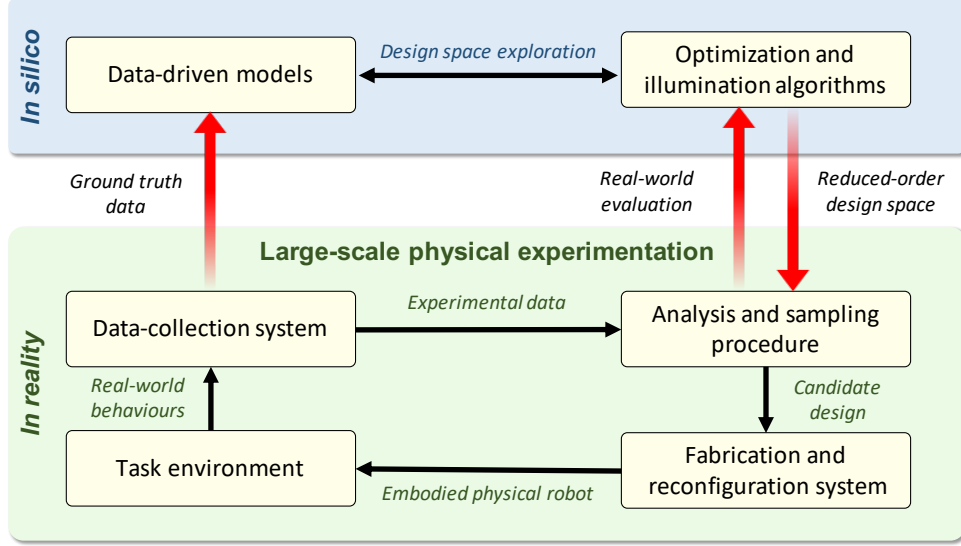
In silico

Data-driven models

Design space exploration

Optimization and illumination algorithms

Ground truth data

Real-world evaluation

Reduced-order design space

Large-scale physical experimentation

In reality

Data-collection system

Experimental data

Analysis and sampling procedure

Real-world behaviours

Candidate design

Task environment

Embodied physical robot

Fabrication and reconfiguration system